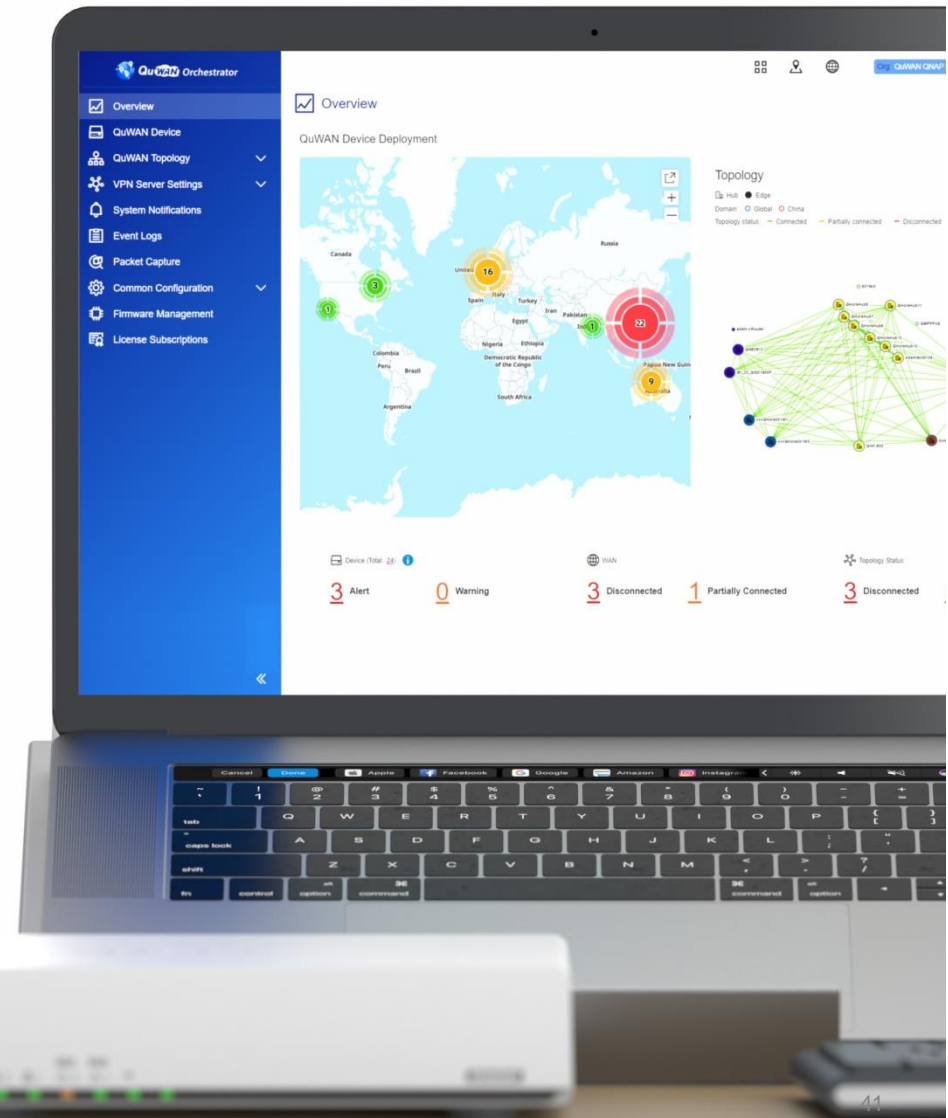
QuWAN Orchestrator

Overview
QuWAN Device
QuWAN Topology
VPN Server Settings
System Notifications
Event Logs
Packet Capture
Common Configuration
Firmware Management
License Subscriptions

QuWAN QNAP

Overview

QuWAN Device Deployment

Canada
1
3
United 16
Spain
Italy
Turkey
Russia
Iran
Pakistan
Egypt
India 1
22
Nigeria
Ethiopia
Democratic Republic of the Congo
Colombia
Peru
Brazil
Papua New Guinea
9
Australia
South Africa
Argentina

Topology
Hub Edge
Domain: Global China
Topology status: Connected Partially connected Disconnected

Device (Total 24)
3 Alert
0 Warning

WAN
3 Disconnected
1 Partially Connected

Topology Status
3 Disconnected

«

Cancel Done Apple Facebook Google Amazon Instagram

tab
caps lock
shift
fn control option command command option

41